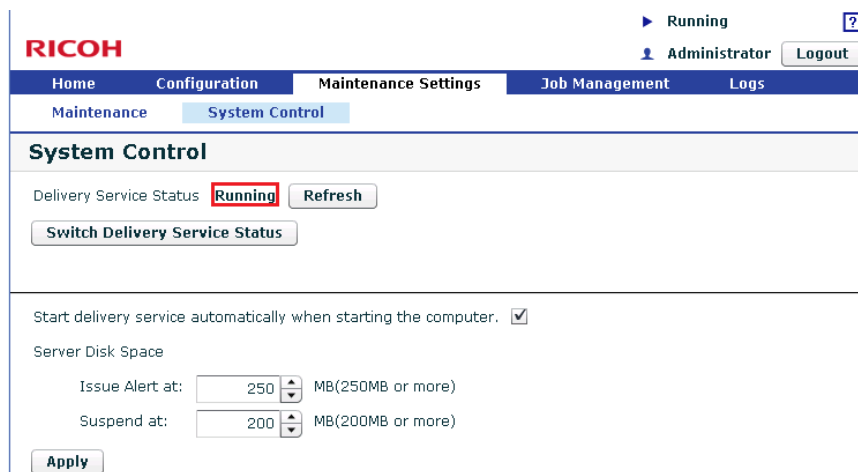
RICOH

Running ?

Administrator Logout

Home Configuration Maintenance Settings Job Management Logs

Maintenance System Control

System Control

Delivery Service Status Running Refresh

Switch Delivery Service Status

Start delivery service automatically when starting the computer.

Server Disk Space

Issue Alert at: 250 MB(250MB or more)

Suspend at: 200 MB(200MB or more)

Apply